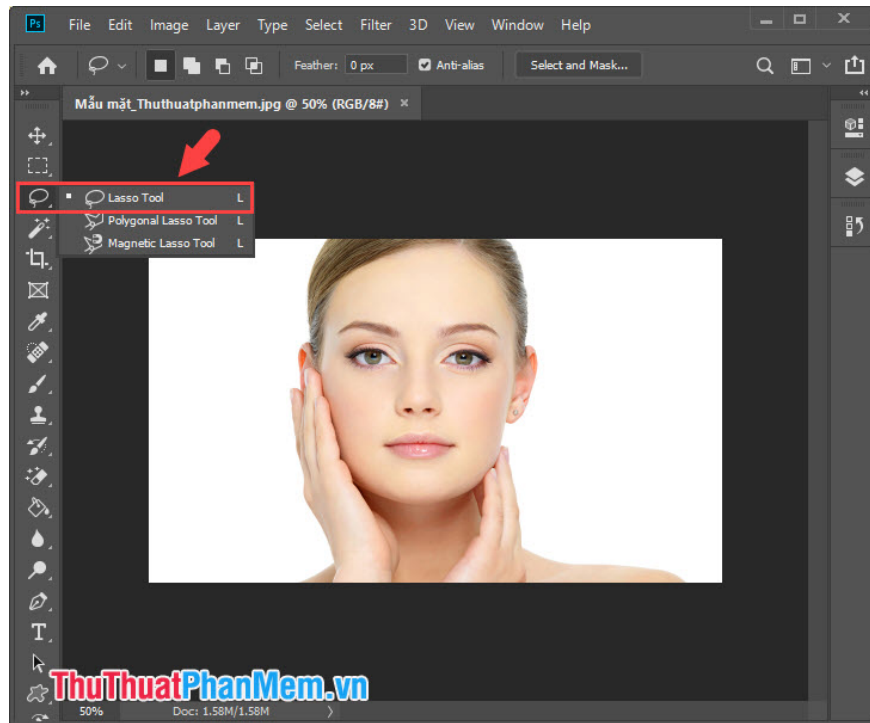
Ps File Edit Image Layer Type Select Filter 3D View Window Help

Feather: 0 px Anti-alias Select and Mask...

Mẫu mặt_Thuthuatphanmem.jpg @ 50% (RGB/8#) ×

Lasso Tool L
Polygonal Lasso Tool L
Magnetic Lasso Tool L

T

ThuThuatPhanMem.vn

50% Doc: 1.58M/1.58M